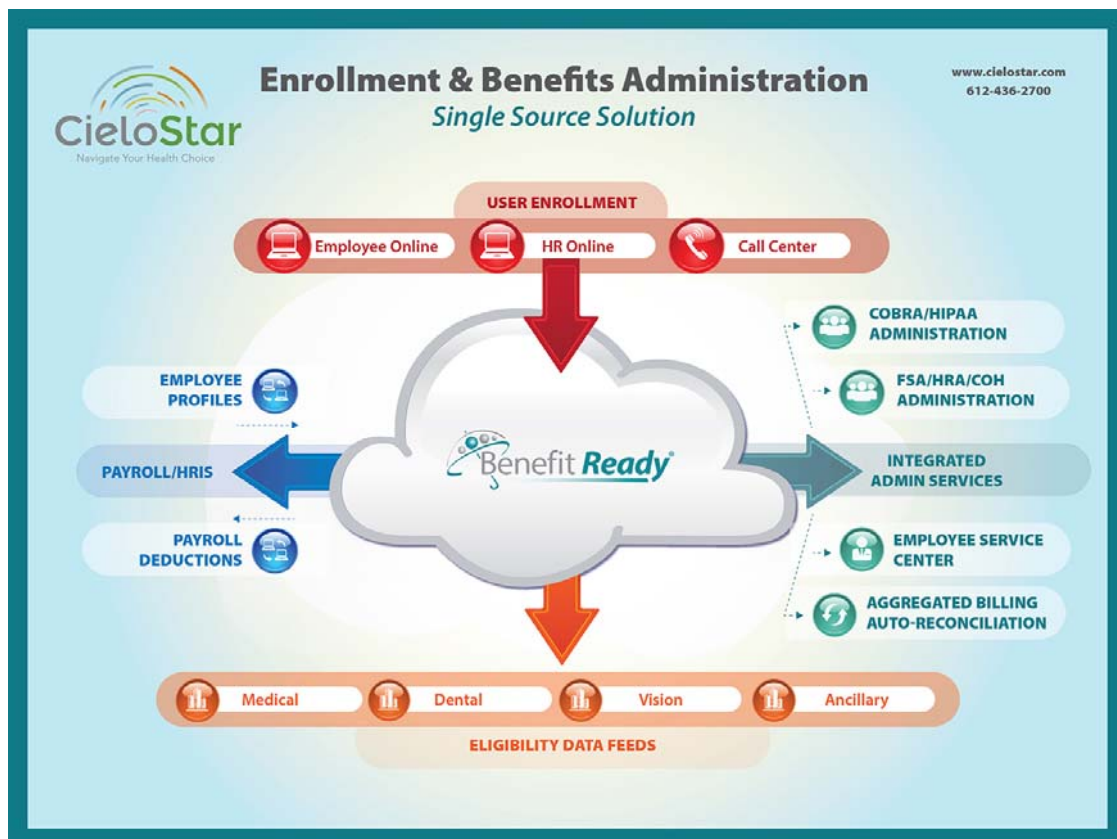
CieloStar
Navigate Your Health Choice

Enrollment & Benefits Administration
Single Source Solution

www.cielostar.com
612-436-2700

USER ENROLLMENT
Employee Online
HR Online
Call Center

EMPLOYEE PROFILES
PAYROLL/HRIS
PAYROLL DEDUCTIONS

Benefit Ready®

COBRA/HIPAA ADMINISTRATION
FSA/HRA/COH ADMINISTRATION
INTEGRATED ADMIN SERVICES
EMPLOYEE SERVICE CENTER
AGGREGATED BILLING AUTO-RECONCILIATION

Medical
Dental
Vision
Ancillary
ELIGIBILITY DATA FEEDS